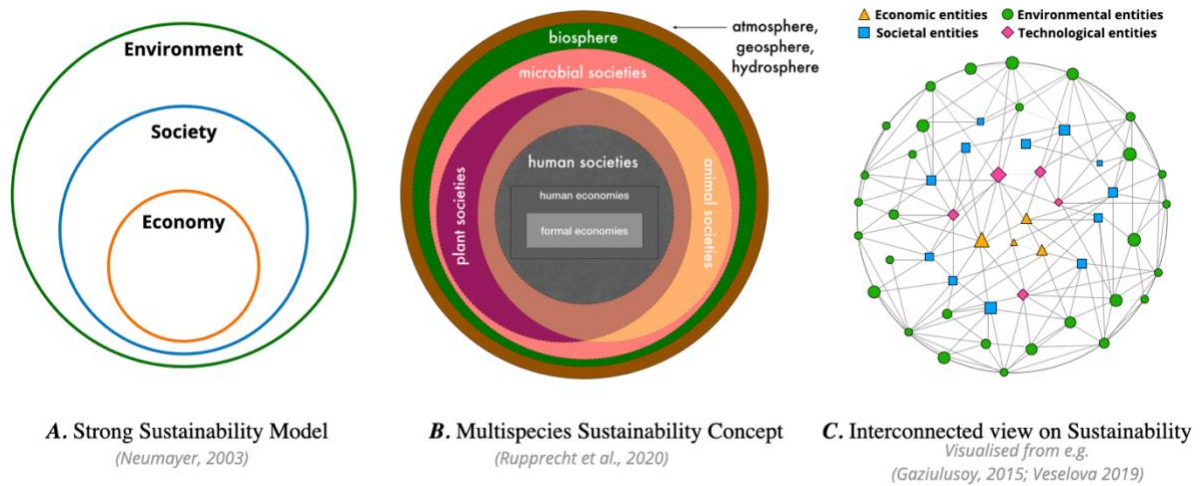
Environment

Society

Economy

A. Strong Sustainability Model

(Neumayer, 2003)

biosphere

atmosphere, geosphere, hydrosphere

microbial societies

human societies

human economies

formal economies

plant societies

animal societies

B. Multispecies Sustainability Concept

(Rupprecht et al., 2020)

Economic entities

Environmental entities

Societal entities

Technological entities

C. Interconnected view on Sustainability

Visualised from e.g.

(Gaziulusoy, 2015; Veselova 2019)